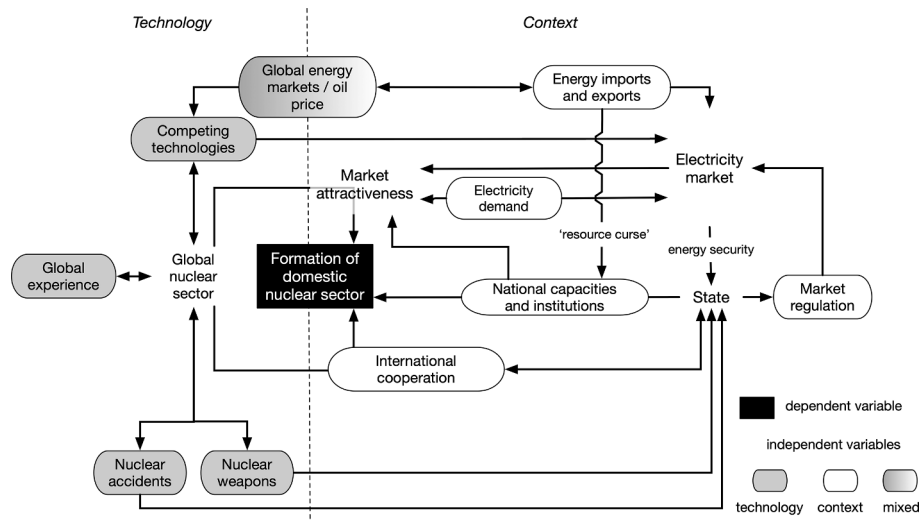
Technology

Context

Global energy markets / oil price

Energy imports and exports

Competing technologies

Electricity market

Market attractiveness

Electricity demand

'resource curse'

energy security

Global experience

Global nuclear sector

Formation of domestic nuclear sector

National capacities and institutions

State

Market regulation

International cooperation

dependent variable

independent variables

Nuclear accidents

Nuclear weapons

technology

context

mixed